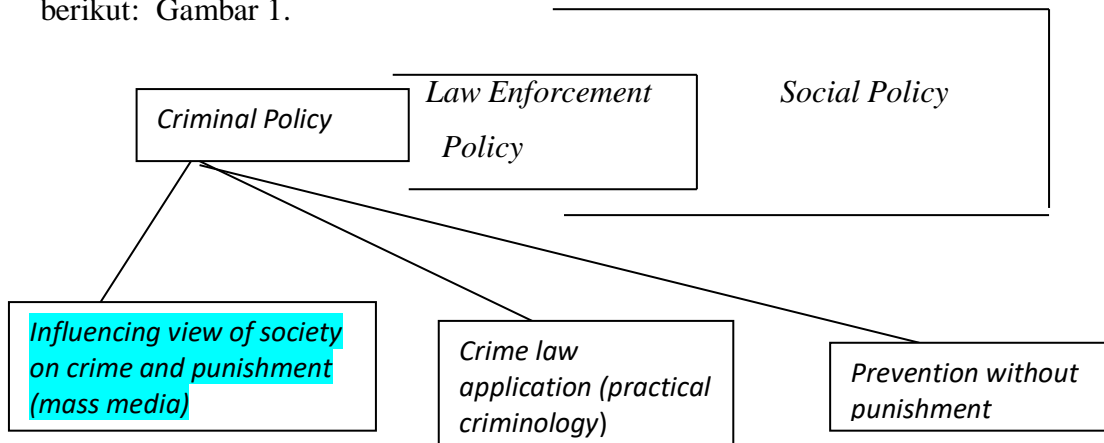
berikut: Gambar 1.

Criminal Policy

Law Enforcement Policy

Social Policy

Influencing view of society on crime and punishment (mass media)

Crime law application (practical criminology)

Prevention without punishment